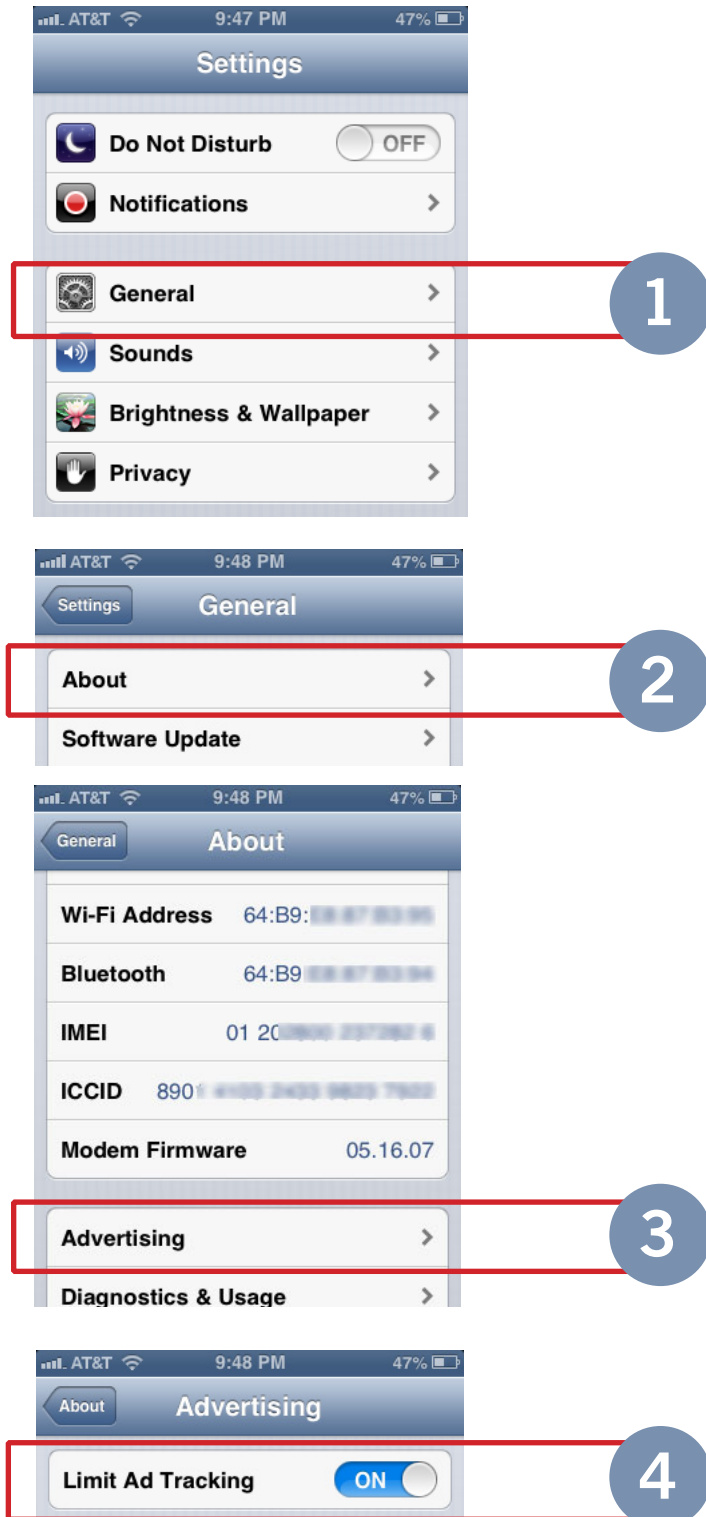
AT&T 9:47 PM 47%

Settings

Do Not Disturb OFF

Notifications

General

Sounds

Brightness & Wallpaper

Privacy

1

AT&T 9:48 PM 47%

Settings General

About

Software Update

2

AT&T 9:48 PM 47%

General About

Wi-Fi Address 64:B9:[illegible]

Bluetooth 64:B9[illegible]

IMEI 01 20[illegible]

ICCID 890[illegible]

Modem Firmware 05.16.07

Advertising

Diagnostics & Usage

3

AT&T 9:48 PM 47%

About Advertising

Limit Ad Tracking ON

4